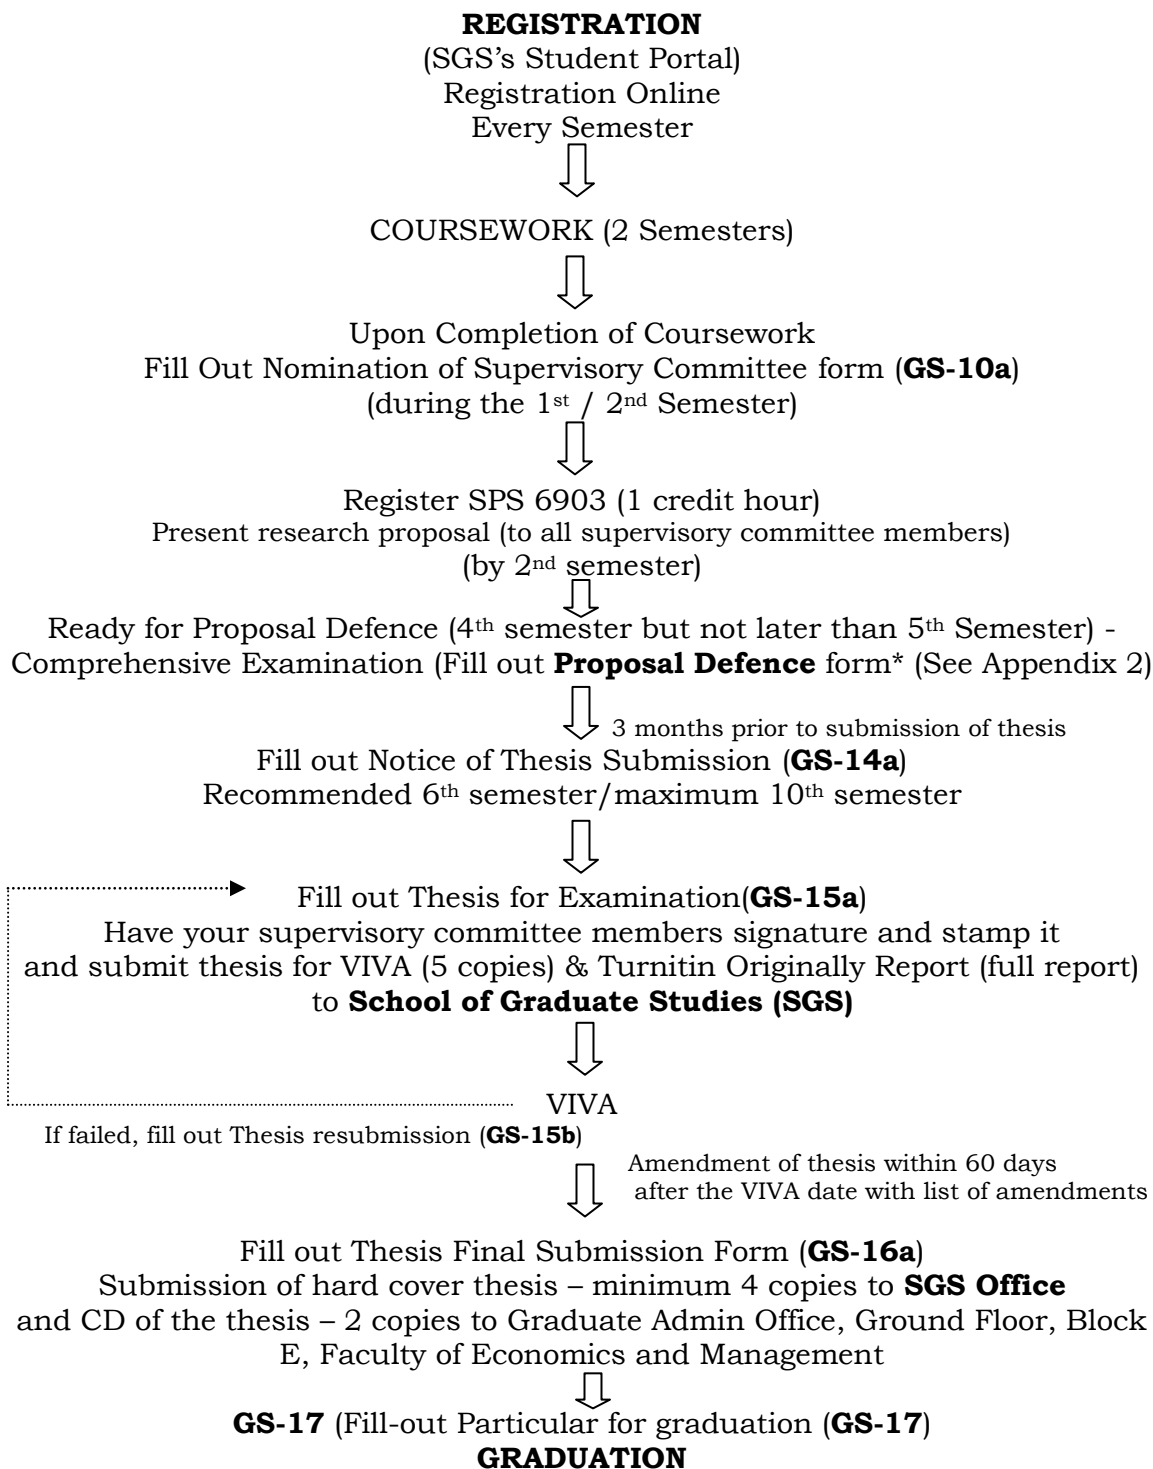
**REGISTRATION**
(SGS's Student Portal)
Registration Online
Every Semester

COURSEWORK (2 Semesters)

Upon Completion of Coursework
Fill Out Nomination of Supervisory Committee form (**GS-10a**)
(during the 1$^{st}$ / 2$^{nd}$ Semester)

Register SPS 6903 (1 credit hour)
Present research proposal (to all supervisory committee members)
(by 2$^{nd}$ semester)

Ready for Proposal Defence (4$^{th}$ semester but not later than 5$^{th}$ Semester) - Comprehensive Examination (Fill out **Proposal Defence** form* (See Appendix 2)

3 months prior to submission of thesis

Fill out Notice of Thesis Submission (**GS-14a**)
Recommended 6$^{th}$ semester/maximum 10$^{th}$ semester

Fill out Thesis for Examination(**GS-15a**)
Have your supervisory committee members signature and stamp it and submit thesis for VIVA (5 copies) & Turnitin Originally Report (full report) to **School of Graduate Studies (SGS)**

VIVA

If failed, fill out Thesis resubmission (**GS-15b**)

Amendment of thesis within 60 days after the VIVA date with list of amendments

Fill out Thesis Final Submission Form (**GS-16a**)
Submission of hard cover thesis – minimum 4 copies to **SGS Office** and CD of the thesis – 2 copies to Graduate Admin Office, Ground Floor, Block E, Faculty of Economics and Management

**GS-17** (Fill-out Particular for graduation (**GS-17**)
**GRADUATION**